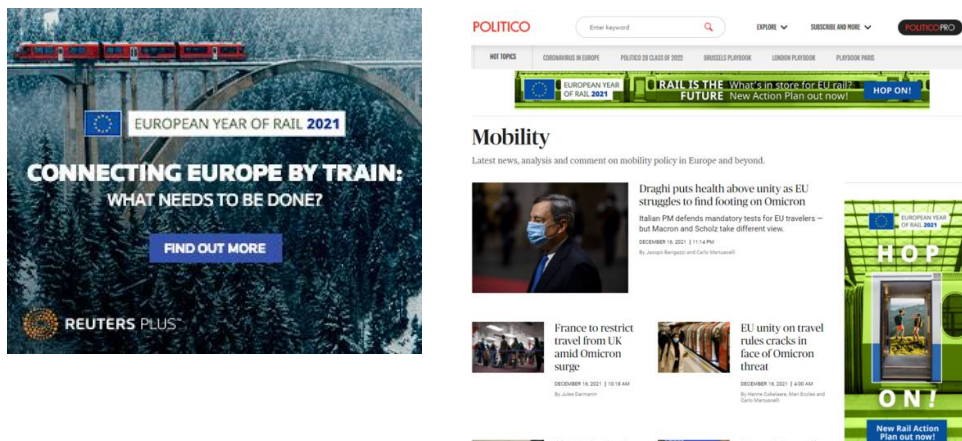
EUROPEAN YEAR OF RAIL 2021

CONNECTING EUROPE BY TRAIN: WHAT NEEDS TO BE DONE?

FIND OUT MORE

REUTERS PLUS

POLITICO

Enter keyword

EXPLORE

SUBSCRIBE AND MORE

POLITICO PRO

HOT TOPICS

CORONAVIRUS IN EUROPE

POLITICO 28 CLASS OF 2022

BRUSSELS PLAYBOOK

LONDON PLAYBOOK

PLAYBOOK PARIS

EUROPEAN YEAR OF RAIL 2021

RAIL IS THE FUTURE

What's in store for EU rail? New Action Plan out now!

HOP ON!

Mobility

Latest news, analysis and comment on mobility policy in Europe and beyond.

Draghi puts health above unity as EU struggles to find footing on Omicron

Italian PM defends mandatory tests for EU travelers — but Macron and Scholz take different view.

DECEMBER 16, 2021 | 11:14 PM

By Jacopo Barigazzi and Carlo Martuscelli

France to restrict travel from UK amid Omicron surge

DECEMBER 16, 2021 | 10:18 AM

By Jules Darmanin

EU unity on travel rules cracks in face of Omicron threat

DECEMBER 16, 2021 | 4:00 AM

By Hanne Cokelaere, Mari Eccles and Carlo Martuscelli

EUROPEAN YEAR OF RAIL 2021

HOP

ON!

New Rail Action Plan out now!